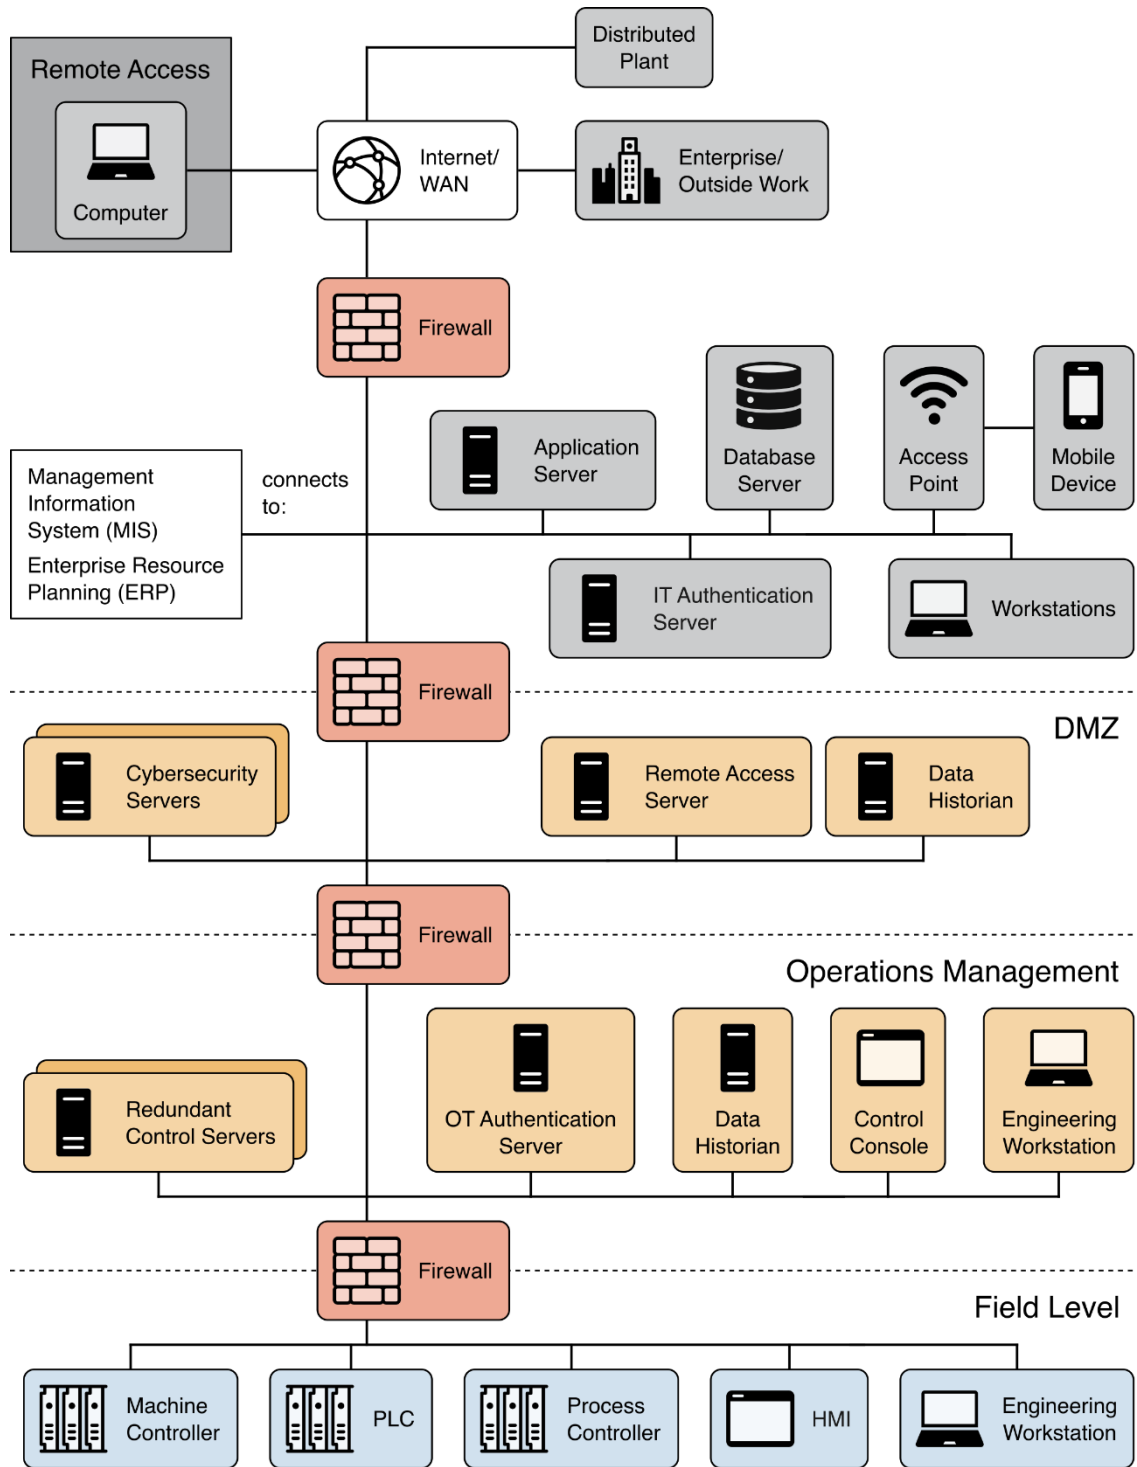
Distributed Plant

Remote Access

Computer

Internet/ WAN

Enterprise/ Outside Work

Firewall

Management Information System (MIS)

Enterprise Resource Planning (ERP)

connects to:

Application Server

Database Server

Access Point

Mobile Device

IT Authentication Server

Workstations

Firewall

DMZ

Cybersecurity Servers

Remote Access Server

Data Historian

Firewall

Operations Management

Redundant Control Servers

OT Authentication Server

Data Historian

Control Console

Engineering Workstation

Firewall

Field Level

Machine Controller

PLC

Process Controller

HMI

Engineering Workstation